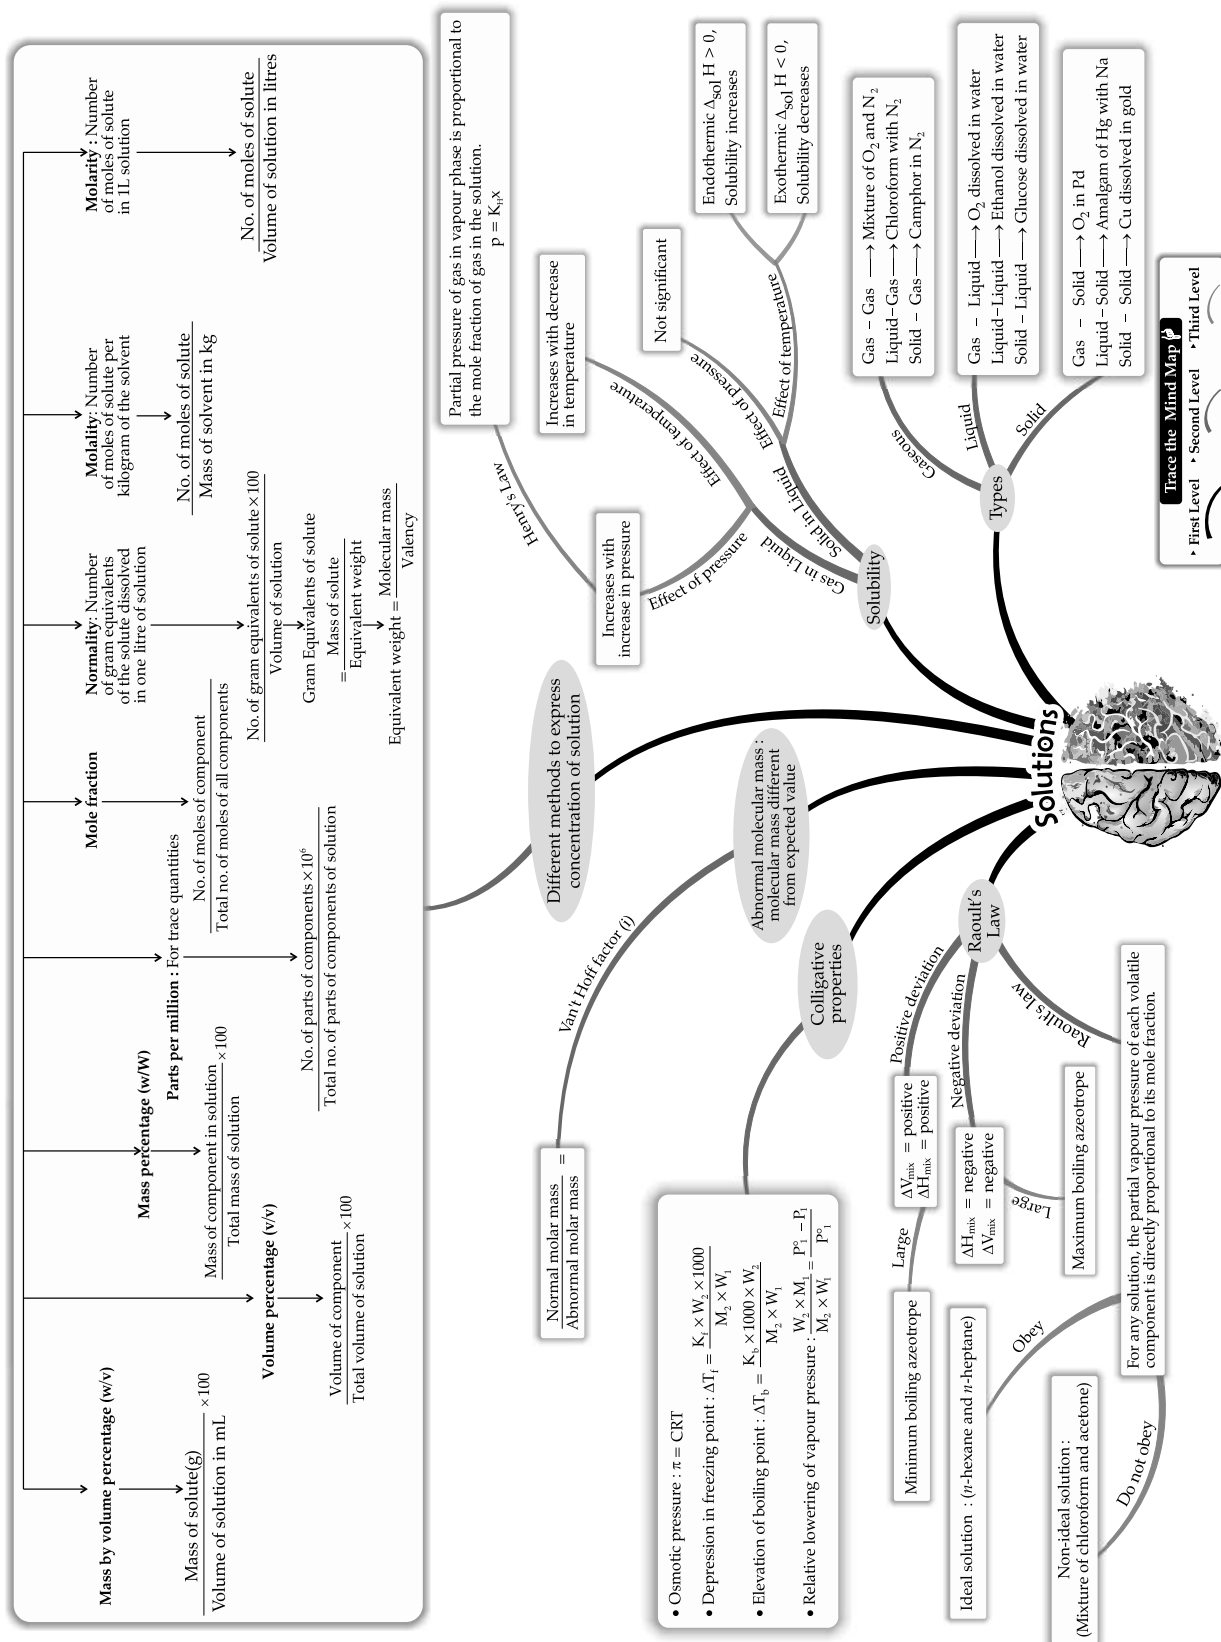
Solutions

Trace the Mind Map
First Level
Second Level
Third Level

Types
Gaseous
Gas – Gas ⟶ Mixture of $O_2$ and $N_2$
Liquid–Gas ⟶ Chloroform with $N_2$
Solid – Gas ⟶ Camphor in $N_2$
Liquid
Gas – Liquid ⟶ $O_2$ dissolved in water
Liquid–Liquid ⟶ Ethanol dissolved in water
Solid – Liquid ⟶ Glucose dissolved in water
Solid
Gas – Solid ⟶ $O_2$ in Pd
Liquid–Solid ⟶ Amalgam of Hg with Na
Solid – Solid ⟶ Cu dissolved in gold

Solubility
Solid in Liquid
Effect of pressure
Not significant
Effect of temperature
Endothermic $\Delta_{sol}H > 0$, Solubility increases
Exothermic $\Delta_{sol}H < 0$, Solubility decreases
Gas in Liquid
Effect of temperature
Increases with decrease in temperature
Effect of pressure
Increases with increase in pressure
Henry's Law
Partial pressure of gas in vapour phase is proportional to the mole fraction of gas in the solution.
$p = K_H x$

Different methods to express concentration of solution

Mass by volume percentage (w/v)
$\frac{\text{Mass of solute(g)}}{\text{Volume of solution in mL}} \times 100$

Mass percentage (w/W)
$\frac{\text{Mass of component in solution}}{\text{Total mass of solution}} \times 100$

Volume percentage (v/v)
$\frac{\text{Volume of component}}{\text{Total volume of solution}} \times 100$

Parts per million : For trace quantities
$\frac{\text{No. of parts of components} \times 10^6}{\text{Total no. of parts of components of solution}}$

Mole fraction
$\frac{\text{No. of moles of component}}{\text{Total no. of moles of all components}}$

Normality: Number of gram equivalents of the solute dissolved in one litre of solution
$\frac{\text{No. of gram equivalents of solute} \times 100}{\text{Volume of solution}}$
Gram Equivalents of solute $= \frac{\text{Mass of solute}}{\text{Equivalent weight}}$
Equivalent weight $= \frac{\text{Molecular mass}}{\text{Valency}}$

Molality: Number of moles of solute per kilogram of the solvent
$\frac{\text{No. of moles of solute}}{\text{Mass of solvent in kg}}$

Molarity : Number of moles of solute in 1L solution
$\frac{\text{No. of moles of solute}}{\text{Volume of solution in litres}}$

Abnormal molecular mass : molecular mass different from expected value
Van't Hoff factor (i)
$\frac{\text{Normal molar mass}}{\text{Abnormal molar mass}} =$

Colligative properties
• Osmotic pressure : $\pi = CRT$
• Depression in freezing point : $\Delta T_f = \frac{K_f \times W_2 \times 1000}{M_2 \times W_1}$
• Elevation of boiling point : $\Delta T_b = \frac{K_b \times 1000 \times W_2}{M_2 \times W_1}$
• Relative lowering of vapour pressure : $\frac{W_2 \times M_1}{M_2 \times W_1} = \frac{P_1^\circ - P_1}{P_1^\circ}$

Raoult's Law
Positive deviation
$\Delta V_{mix}$ = positive
$\Delta H_{mix}$ = positive
Large
Minimum boiling azeotrope
Negative deviation
$\Delta H_{mix}$ = negative
$\Delta V_{mix}$ = negative
Large
Maximum boiling azeotrope
Raoult's law
For any solution, the partial vapour pressure of each volatile component is directly proportional to its mole fraction.
Obey
Ideal solution : (n-hexane and n-heptane)
Do not obey
Non-ideal solution : (Mixture of chloroform and acetone)